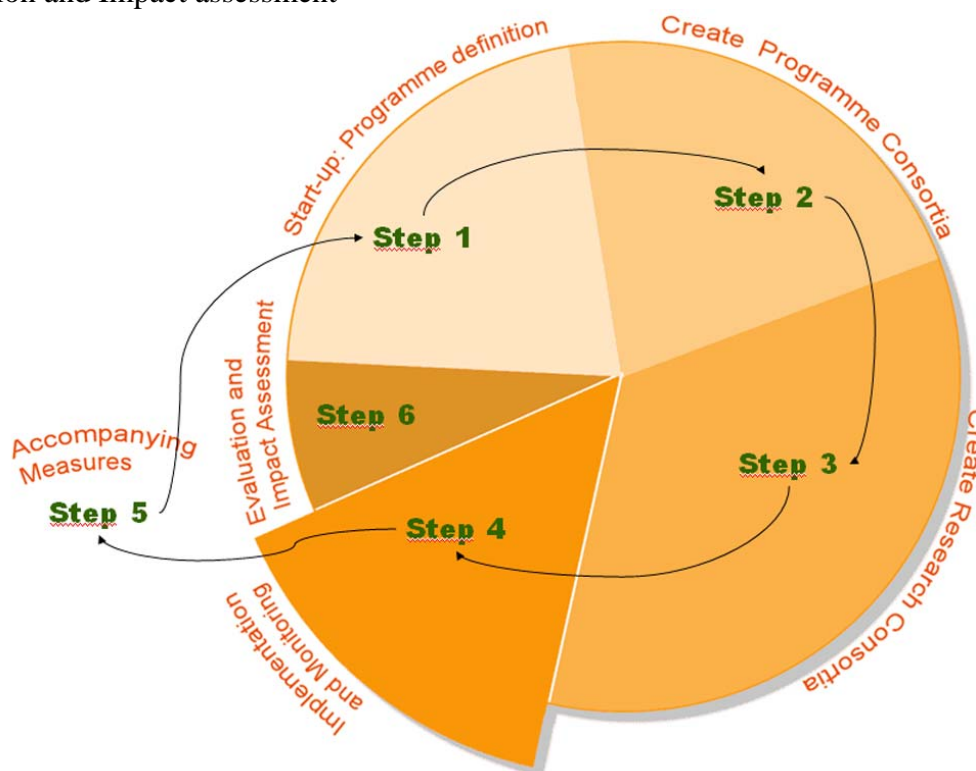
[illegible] and Impact assessment

Start-up: Programme definition

Create Programme Consortia

Step 1

Step 2

Evaluation and Impact Assessment

Step 6

Accompanying Measures

Step 5

Step 4

Step 3

Create Research Consortia

Implementation and Monitoring